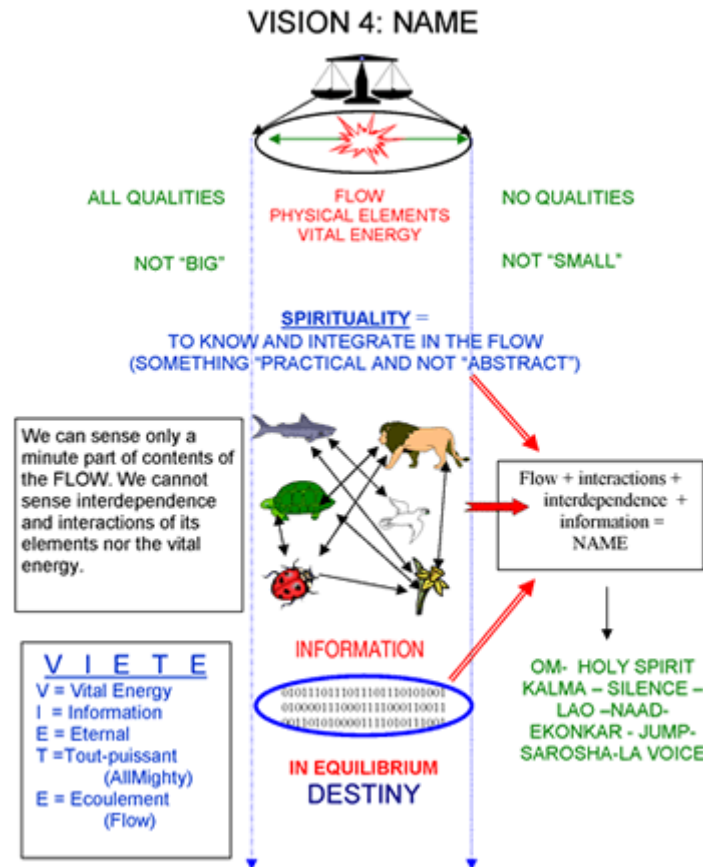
VISION 4: NAME

ALL QUALITIES

FLOW
PHYSICAL ELEMENTS
VITAL ENERGY

NO QUALITIES

NOT "BIG"

NOT "SMALL"

SPIRITUALITY =
TO KNOW AND INTEGRATE IN THE FLOW
(SOMETHING "PRACTICAL AND NOT "ABSTRACT")

We can sense only a minute part of contents of the FLOW. We cannot sense interdependence and interactions of its elements nor the vital energy.

Flow + interactions + interdependence + information = NAME

INFORMATION

01011101110111011101010001
01000011100011110001110011
00110101000011110101110001

OM- HOLY SPIRIT
KALMA – SILENCE –
LAO –NAAD-
EKONKAR - JUMP-
SAROSHA-LA VOICE

V I E T E
V = Vital Energy
I = Information
E = Eternal
T =Tout-puissant (AllMighty)
E = Ecoulement (Flow)

IN EQUILIBRIUM
DESTINY